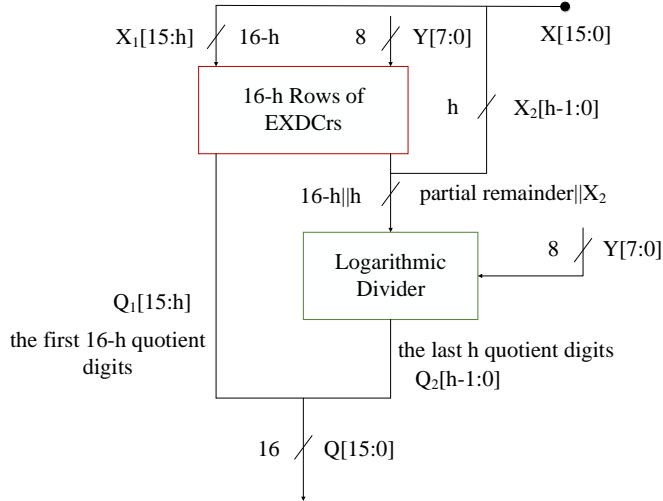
$X_1$[15:h]
16-h
8
Y[7:0]
X[15:0]
16-h Rows of EXDCrs
h
$X_2$[h-1:0]
16-h||h
partial remainder||$X_2$
Logarithmic Divider
8
Y[7:0]
$Q_1$[15:h]
the first 16-h quotient digits
the last h quotient digits
$Q_2$[h-1:0]
16
Q[15:0]